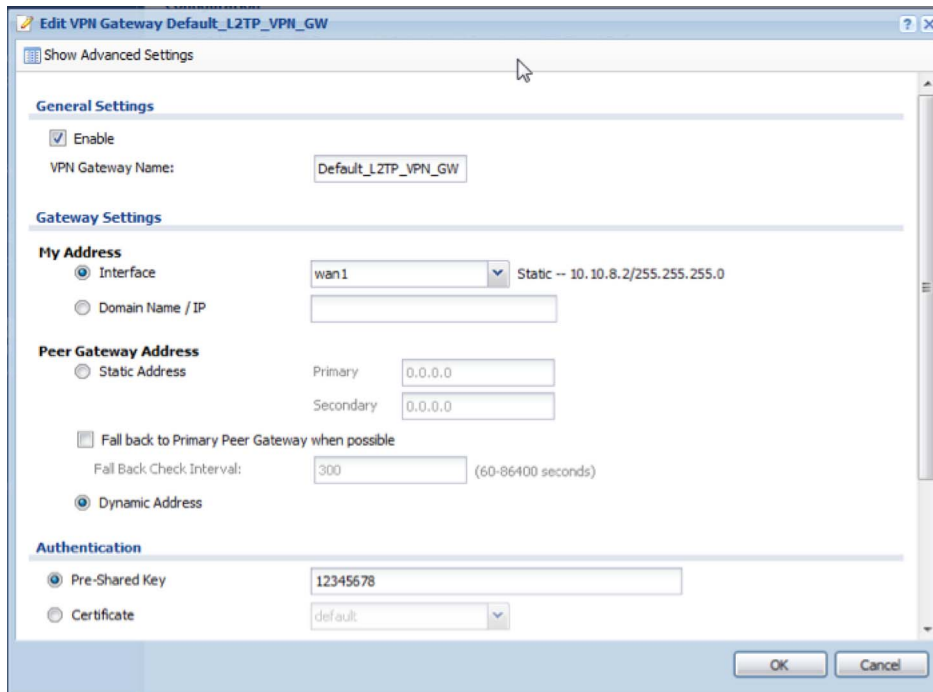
Edit VPN Gateway Default_L2TP_VPN_GW

Show Advanced Settings

General Settings

Enable

VPN Gateway Name: Default_L2TP_VPN_GW

Gateway Settings

My Address

Interface wan1 Static -- 10.10.8.2/255.255.255.0

Domain Name / IP

Peer Gateway Address

Static Address Primary 0.0.0.0

Secondary 0.0.0.0

Fall back to Primary Peer Gateway when possible

Fall Back Check Interval: 300 (60-86400 seconds)

Dynamic Address

Authentication

Pre-Shared Key 12345678

Certificate default

OK Cancel